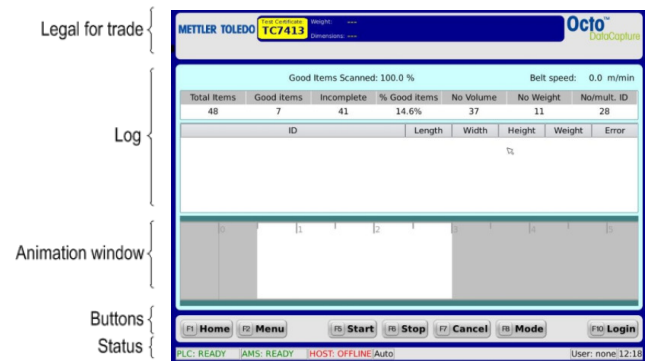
Legal for trade

METTLER TOLEDO Test Certificate TC7413 Weight: --- Dimensions: ---

Octo™ DataCapture

Log

Good Items Scanned: 100.0 %

Belt speed: 0.0 m/min

| Total Items | Good items | Incomplete | % Good items | No Volume | No Weight | No/mult. ID |
|---|---|---|---|---|---|---|
| 48 | 7 | 41 | 14.6% | 37 | 11 | 28 |

| ID | Length | Width | Height | Weight | Error |
|---|---|---|---|---|---|

Animation window

0 1 2 3 4 5

Buttons

F1 Home F2 Menu F5 Start F6 Stop F7 Cancel F8 Mode F10 Login

Status

PLC: READY AMS: READY HOST: OFFLINE Auto User: none 12:18